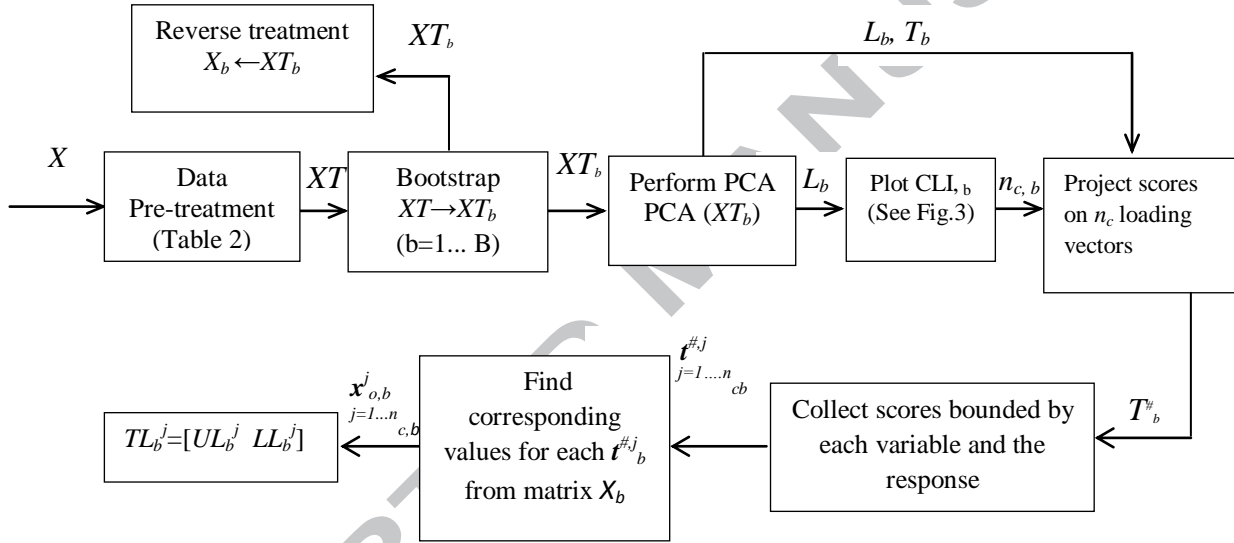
Reverse treatment
$X_b \leftarrow XT_b$

$XT_b$

$L_b$, $T_b$

$X$

Data
Pre-treatment
(Table 2)

$XT$

Bootstrap
$XT \rightarrow XT_b$
(b=1... B)

$XT_b$

Perform PCA
PCA ($XT_b$)

$L_b$

Plot CLI, b
(See Fig.3)

$n_{c,\,b}$

Project scores on $n_c$ loading vectors

$TL_b^j=[UL_b^j \;\; LL_b^j]$

$\boldsymbol{x}^j_{o,b}$
$j=1...n_{c,b}$

Find corresponding values for each $\boldsymbol{t}^{\#,j}_b$ from matrix $X_b$

$\boldsymbol{t}^{\#,j}$
$j=1....n_{cb}$

Collect scores bounded by each variable and the response

$T^{\#}_b$